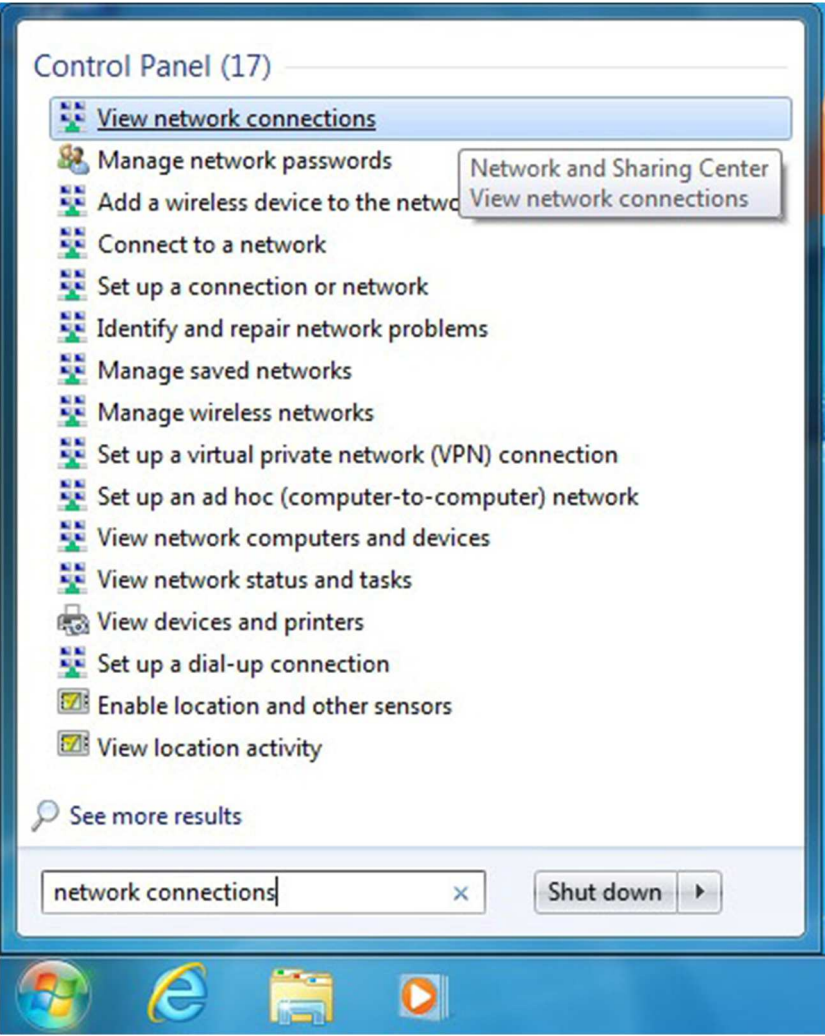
Control Panel (17)

View network connections
Manage network passwords
Add a wireless device to the netwo
Network and Sharing Center
View network connections
Connect to a network
Set up a connection or network
Identify and repair network problems
Manage saved networks
Manage wireless networks
Set up a virtual private network (VPN) connection
Set up an ad hoc (computer-to-computer) network
View network computers and devices
View network status and tasks
View devices and printers
Set up a dial-up connection
Enable location and other sensors
View location activity

See more results

network connections ×

Shut down